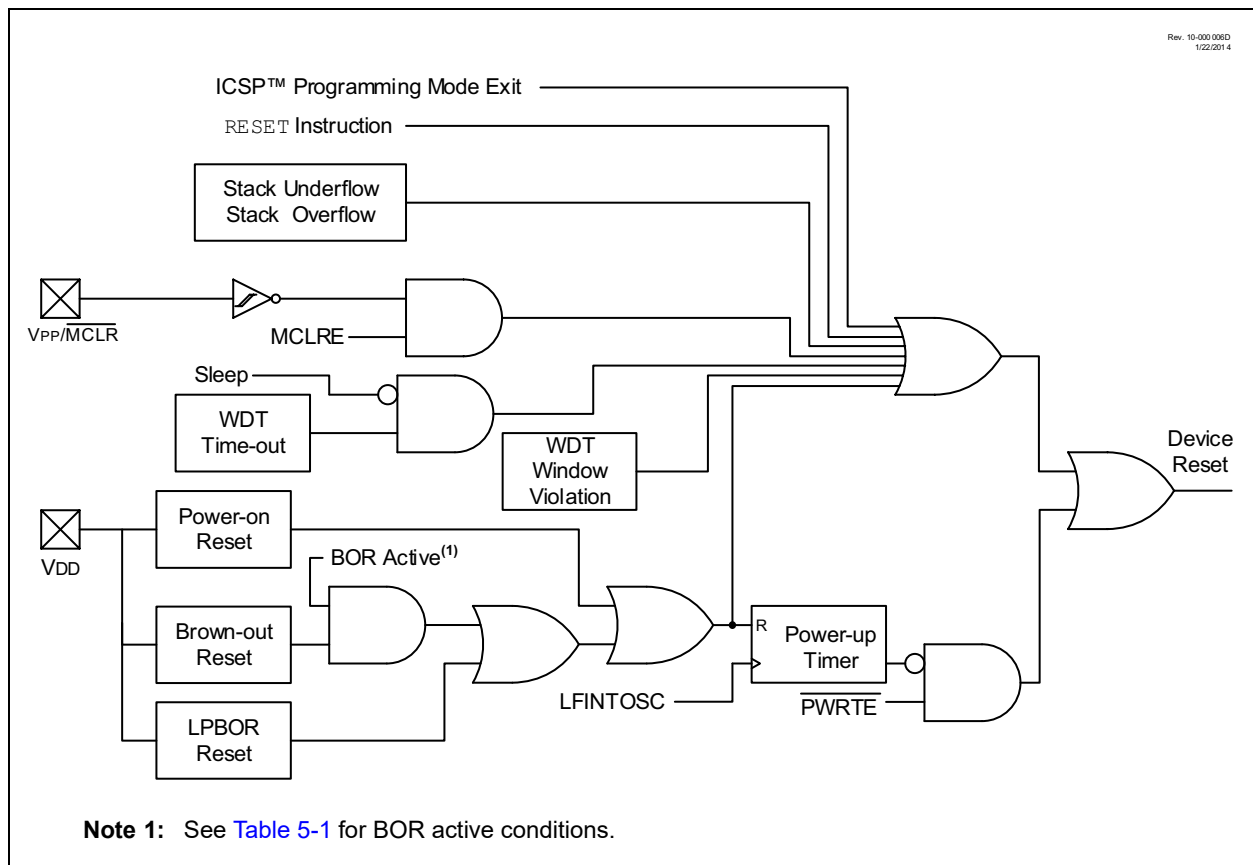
Rev. 10-000 006D
1/22/2014

ICSP™ Programming Mode Exit

RESET Instruction

Stack Underflow
Stack Overflow

VPP/$\overline{MCLR}$

MCLRE

Sleep

WDT
Time-out

WDT
Window
Violation

Device
Reset

VDD

Power-on
Reset

BOR Active$^{(1)}$

Brown-out
Reset

LPBOR
Reset

R

Power-up
Timer

LFINTOSC

$\overline{PWRTE}$

**Note 1:** See Table 5-1 for BOR active conditions.